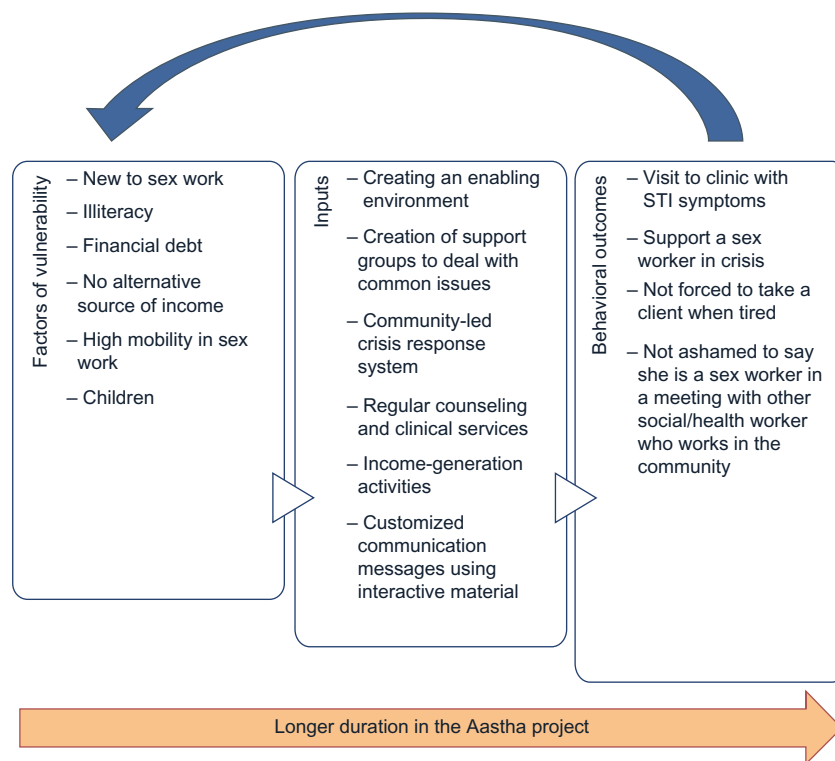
Factors of vulnerability

– New to sex work

– Illiteracy

– Financial debt

– No alternative source of income

– High mobility in sex work

– Children

Inputs

– Creating an enabling environment

– Creation of support groups to deal with common issues

– Community-led crisis response system

– Regular counseling and clinical services

– Income-generation activities

– Customized communication messages using interactive material

Behavioral outcomes

– Visit to clinic with STI symptoms

– Support a sex worker in crisis

– Not forced to take a client when tired

– Not ashamed to say she is a sex worker in a meeting with other social/health worker who works in the community

Longer duration in the Aastha project